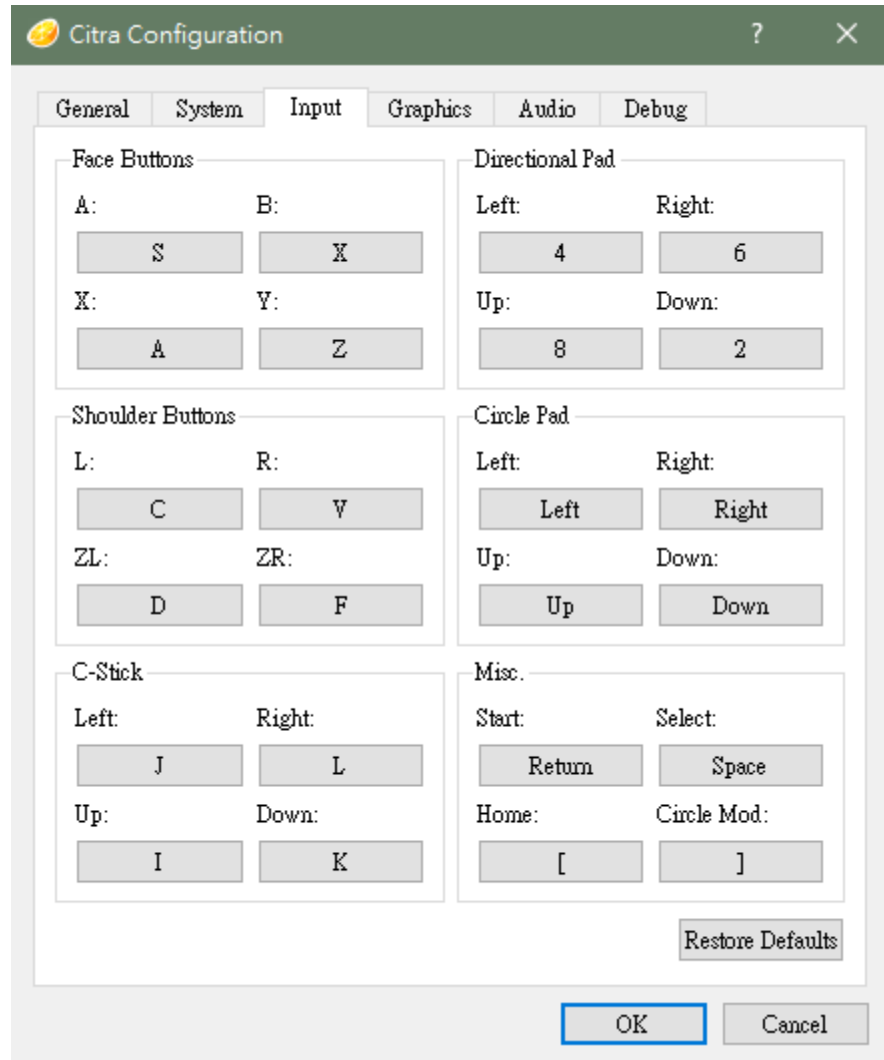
Citra Configuration

?

✕

General

System

Input

Graphics

Audio

Debug

Face Buttons

A:

S

B:

X

X:

A

Y:

Z

Directional Pad

Left:

4

Right:

6

Up:

8

Down:

2

Shoulder Buttons

L:

C

R:

V

ZL:

D

ZR:

F

Circle Pad

Left:

Left

Right:

Right

Up:

Up

Down:

Down

C-Stick

Left:

J

Right:

L

Up:

I

Down:

K

Misc.

Start:

Return

Select:

Space

Home:

[

Circle Mod:

]

Restore Defaults

OK

Cancel